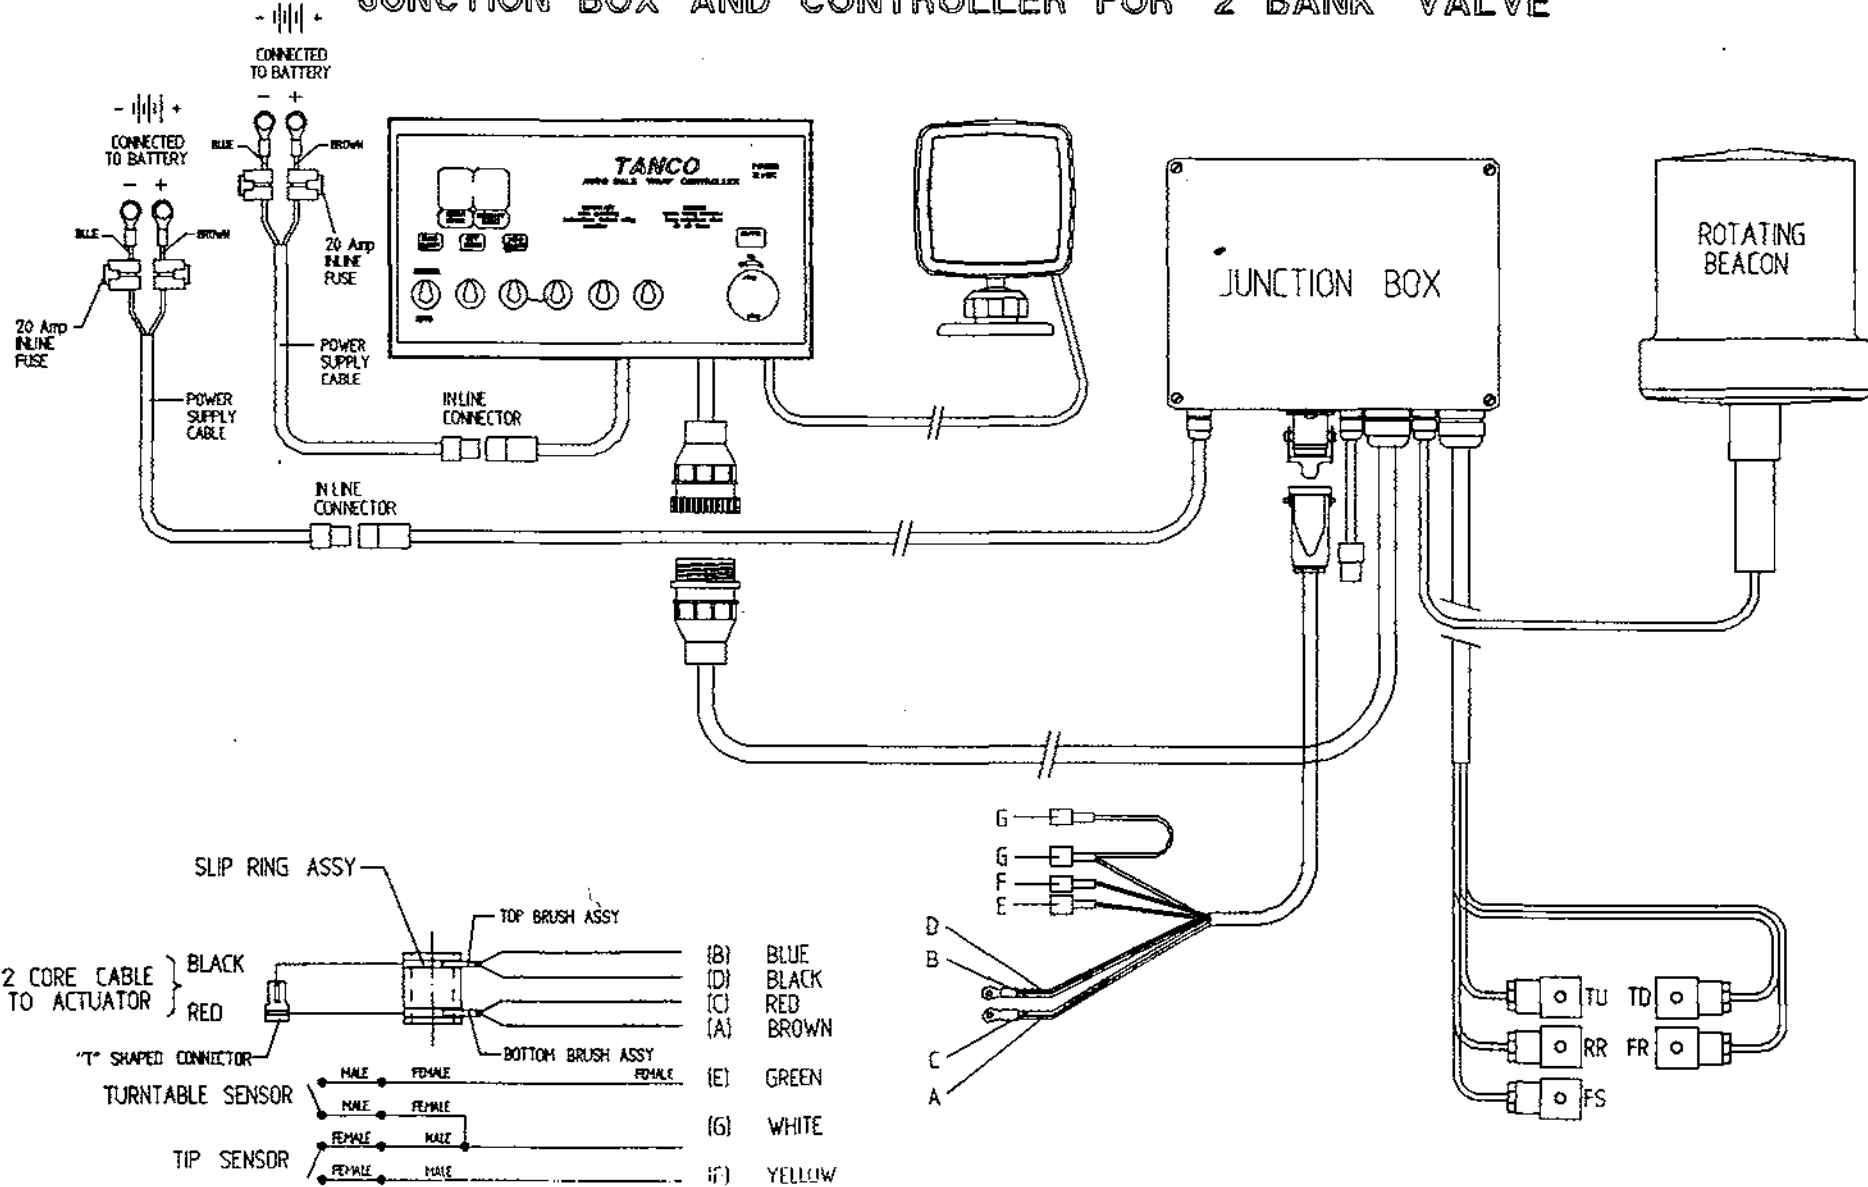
JUNCTION BOX AND CONTROLLER FOR 2 BANK VALVE

- + CONNECTED TO BATTERY
- +
BLUE
BROWN
20 Amp INLINE FUSE
POWER SUPPLY CABLE

- + CONNECTED TO BATTERY
- +
BLUE
BROWN
20 Amp INLINE FUSE
POWER SUPPLY CABLE

TANCO
AUTO BALE WRAP CONTROLLER

INLINE CONNECTOR
INLINE CONNECTOR

JUNCTION BOX

ROTATING BEACON

G
G
F
E
D
B
C
A

TU
TD
RR
FR
FS

SLIP RING ASSY
TOP BRUSH ASSY
BOTTOM BRUSH ASSY
2 CORE CABLE TO ACTUATOR
BLACK
RED
"T" SHAPED CONNECTOR

(B) BLUE
(D) BLACK
(C) RED
(A) BROWN

TURNTABLE SENSOR
MALE FEMALE FEMALE
MALE FEMALE
(E) GREEN
TIP SENSOR
FEMALE MALE
FEMALE MALE
(G) WHITE
(F) YELLOW